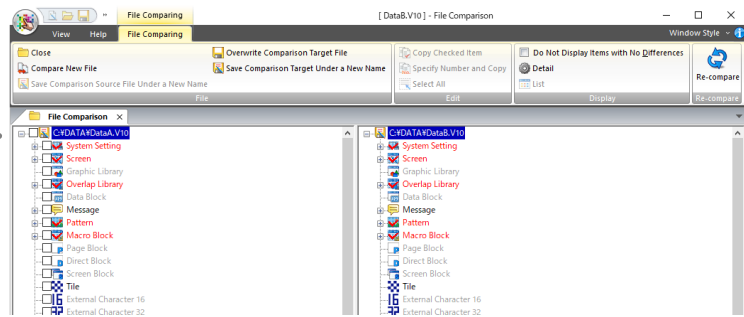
»  File Comparing  [ DataB.V10 ] - File Comparison

View  Help  File Comparing  Window Style

Close
Compare New File
Save Comparison Source File Under a New Name
Overwrite Comparison Target File
Save Comparison Target Under a New Name
File

Copy Checked Item
Specify Number and Copy
Select All
Edit

Do Not Display Items with No Differences
Detail
List
Display

Re-compare
Re-compare

File Comparison

C:¥DATA¥DataA.V10
System Setting
Screen
Graphic Library
Overlap Library
Data Block
Message
Pattern
Macro Block
Page Block
Direct Block
Screen Block
Tile
External Character 16
External Character 32

C:¥DATA¥DataB.V10
System Setting
Screen
Graphic Library
Overlap Library
Data Block
Message
Pattern
Macro Block
Page Block
Direct Block
Screen Block
Tile
External Character 16
External Character 32